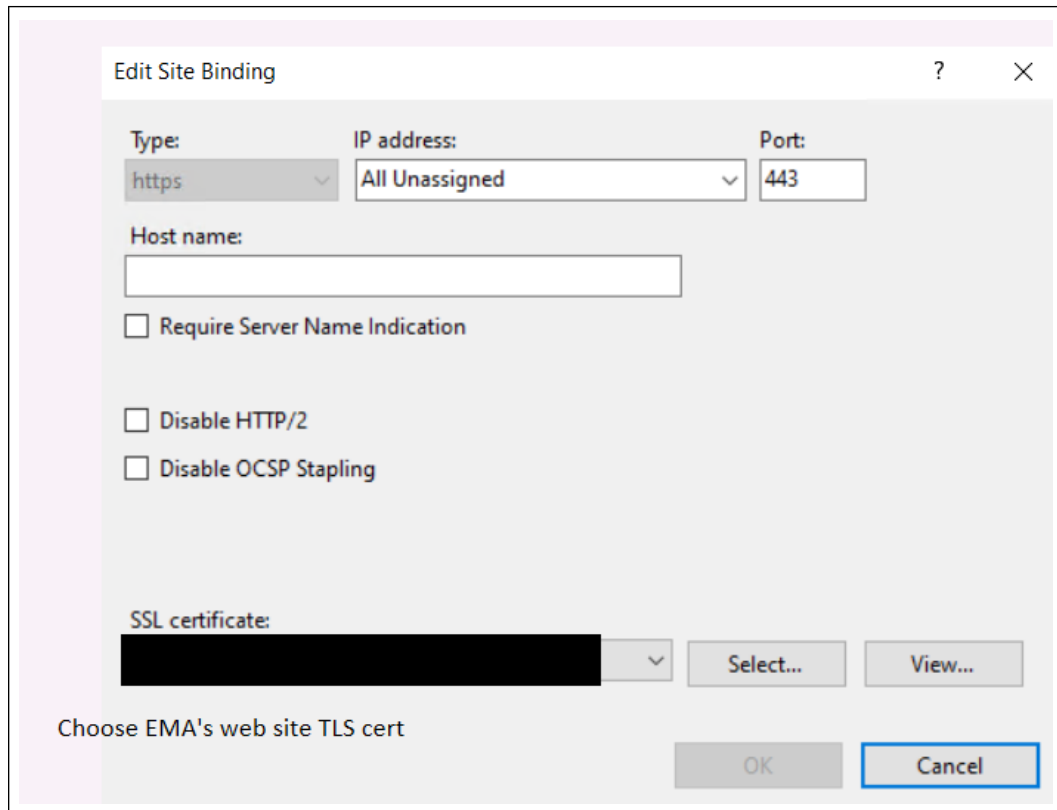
Edit Site Binding

?

Type:
https

IP address:
All Unassigned

Port:
443

Host name:

Require Server Name Indication

Disable HTTP/2

Disable OCSP Stapling

SSL certificate:

Select...

View...

Choose EMA's web site TLS cert

OK

Cancel